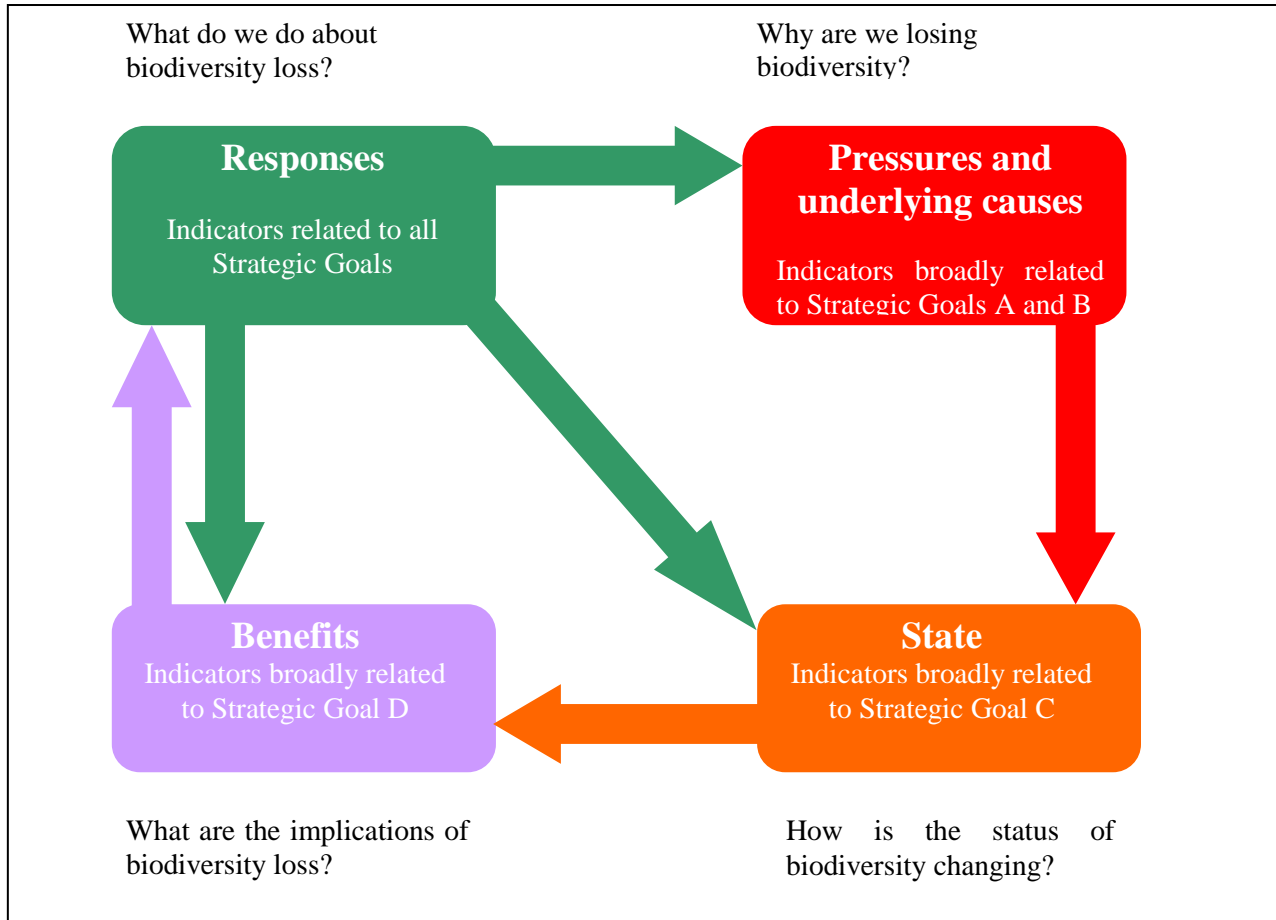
What do we do about biodiversity loss?

Why are we losing biodiversity?

Responses

Indicators related to all Strategic Goals

Pressures and underlying causes

Indicators broadly related to Strategic Goals A and B

Benefits

Indicators broadly related to Strategic Goal D

State

Indicators broadly related to Strategic Goal C

What are the implications of biodiversity loss?

How is the status of biodiversity changing?